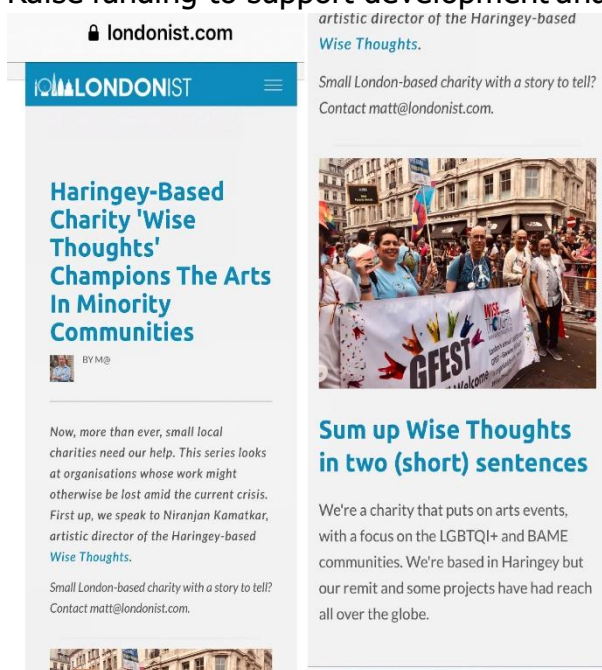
Raise funding to support development and

londonist.com

LONDONIST

Haringey-Based Charity 'Wise Thoughts' Champions The Arts In Minority Communities

BY M@

Now, more than ever, small local charities need our help. This series looks at organisations whose work might otherwise be lost amid the current crisis. First up, we speak to Niranjan Kamatkar, artistic director of the Haringey-based Wise Thoughts.

Small London-based charity with a story to tell? Contact matt@londonist.com.

artistic director of the Haringey-based Wise Thoughts.

Small London-based charity with a story to tell? Contact matt@londonist.com.

WISE THOUGHTS
GFEST
Welcome

Sum up Wise Thoughts in two (short) sentences

We're a charity that puts on arts events, with a focus on the LGBTQI+ and BAME communities. We're based in Haringey but our remit and some projects have had reach all over the globe.